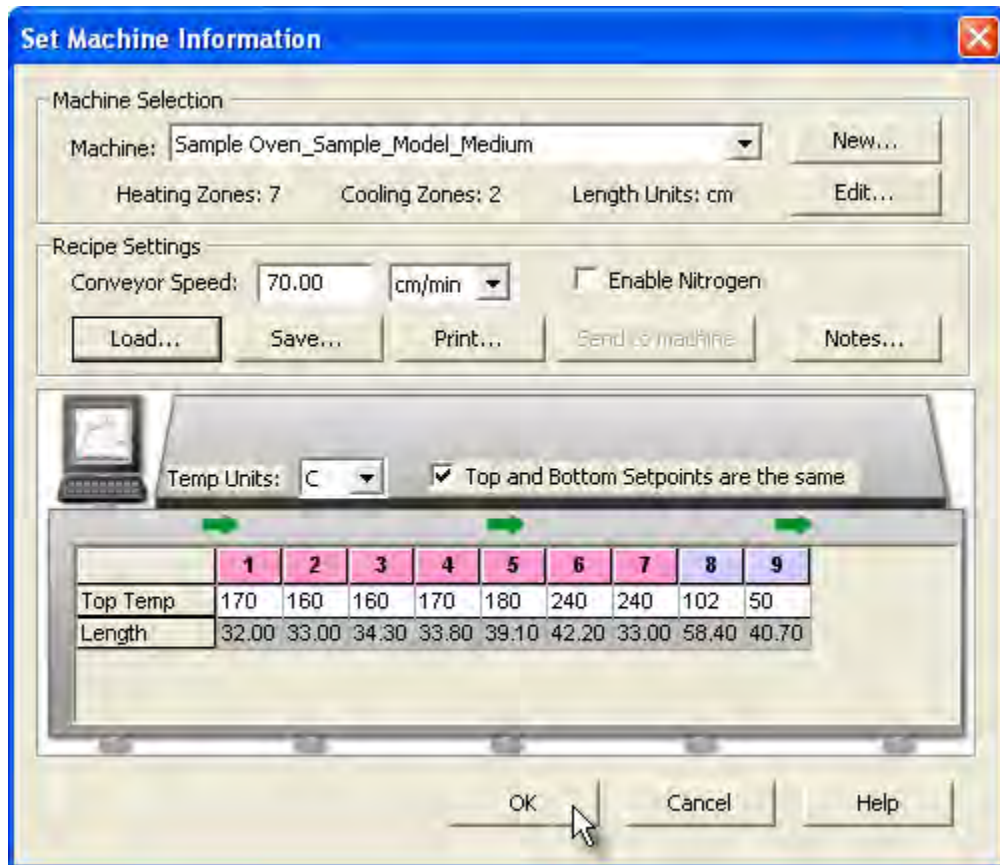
Set Machine Information

Machine Selection

Machine: Sample Oven_Sample_Model_Medium

New...

Heating Zones: 7 Cooling Zones: 2 Length Units: cm

Edit...

Recipe Settings

Conveyor Speed: 70.00 cm/min

Enable Nitrogen

Load... Save... Print... Send to machine Notes...

Temp Units: C

Top and Bottom Setpoints are the same

| | 1 | 2 | 3 | 4 | 5 | 6 | 7 | 8 | 9 |
|---|---|---|---|---|---|---|---|---|---|
| Top Temp | 170 | 160 | 160 | 170 | 180 | 240 | 240 | 102 | 50 |
| Length | 32.00 | 33.00 | 34.30 | 33.80 | 39.10 | 42.20 | 33.00 | 58.40 | 40.70 |

OK Cancel Help